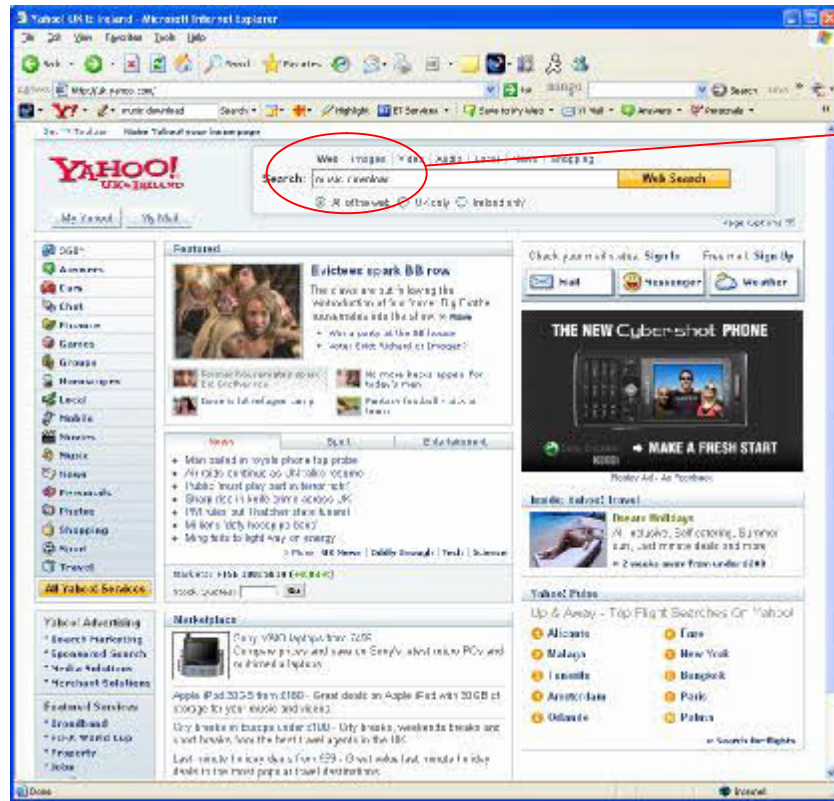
Yahoo! UK & Ireland - Microsoft Internet Explorer

File Edit View Favorites Tools Help

Back Search Favorites

Address http://uk.yahoo.com/ Go

Y! music download Search Highlight BT Services Save to My Web Y! Mail Answers Personals

Set Y! Toolbar Make Yahoo! your homepage

YAHOO! UK & IRELAND

Web Images Video Audio Local News Shopping

Search: music download Web Search

All of the web UK only Ireland only

My Yahoo! My Mail

Page Options

360°
Answers
Cars
Chat
Finance
Games
Groups
Horoscopes
Local
Mobile
Movies
Music
News
Personals
Photos
Shopping
Sport
Travel

All Yahoo! Services

Yahoo! Advertising
Search Marketing
Sponsored Search
Media Solutions
Merchant Solutions

Featured Services
Broadband
FIFA World Cup
Property
Jobs

Featured

Evictees spark BB row

The viewers are out in leaving the reintroduction of the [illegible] Big Brother housemates into the show. » More

• Who's partying at the BB house
• Vote: Evict Richard or Imogen?

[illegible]
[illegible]
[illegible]
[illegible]

News Sport Entertainment

• Man jailed in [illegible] phone top probe
• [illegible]
• Public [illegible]
• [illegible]
• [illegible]
• Millions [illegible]
• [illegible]

» More: BBC News | Oddly Enough | Tech | Science

Markets: FTSE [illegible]
Stock Quotes: Go

Marketplace

Sony VAIO laptops from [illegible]
Compare prices and save on Sony's latest micro PCs and notebook laptops.

Apple iPod 30GB from £180 - Great deals on Apple iPod with 30GB of storage for your music and videos.

City breaks in Europe under £100 - City breaks, weekends breaks and short breaks from the best travel agents in the UK.

Last minute holiday deals from £99 - Great value last minute holiday deals to the most popular travel destinations.

Check your mail status: Sign In Free mail: Sign Up

Mail Messenger Weather

THE NEW Cyber-shot PHONE

MAKE A FRESH START

Sony Ericsson K800i

Inside Yahoo! Travel

Dream Holidays
All inclusive, Self catering, Summer sun, Last minute deals and more
» 2 weeks away from under £200

Yahoo! Pulse

Up & Away - Top Flight Searches On Yahoo!

Alicante
Malaga
Tenerife
Amsterdam
Orlando
Faro
New York
Bangkok
Paris
Palma

» Search for flights

Done Internet